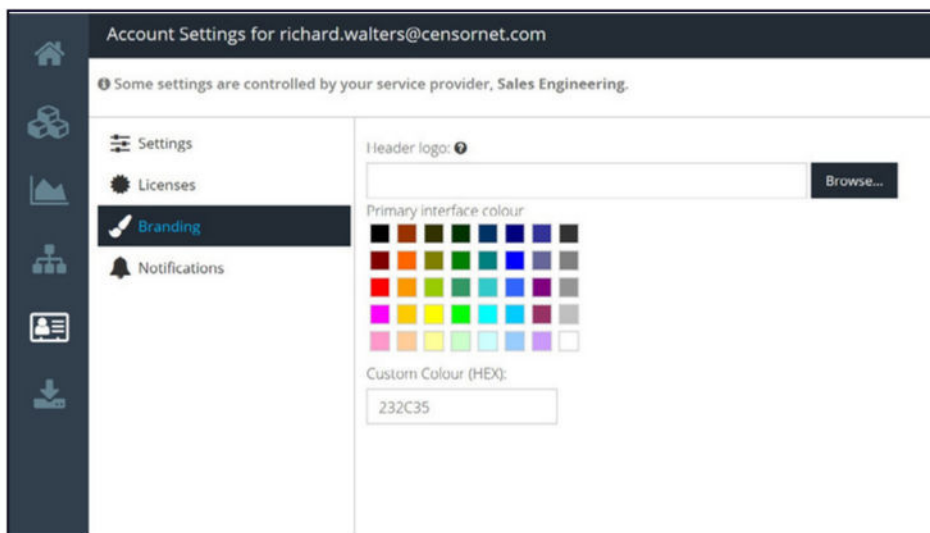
Account Settings for richard.walters@censornet.com

Some settings are controlled by your service provider, **Sales Engineering.**

Settings

Licenses

Branding

Notifications

Header logo:

Browse...

Primary interface colour

Custom Colour (HEX):

232C35